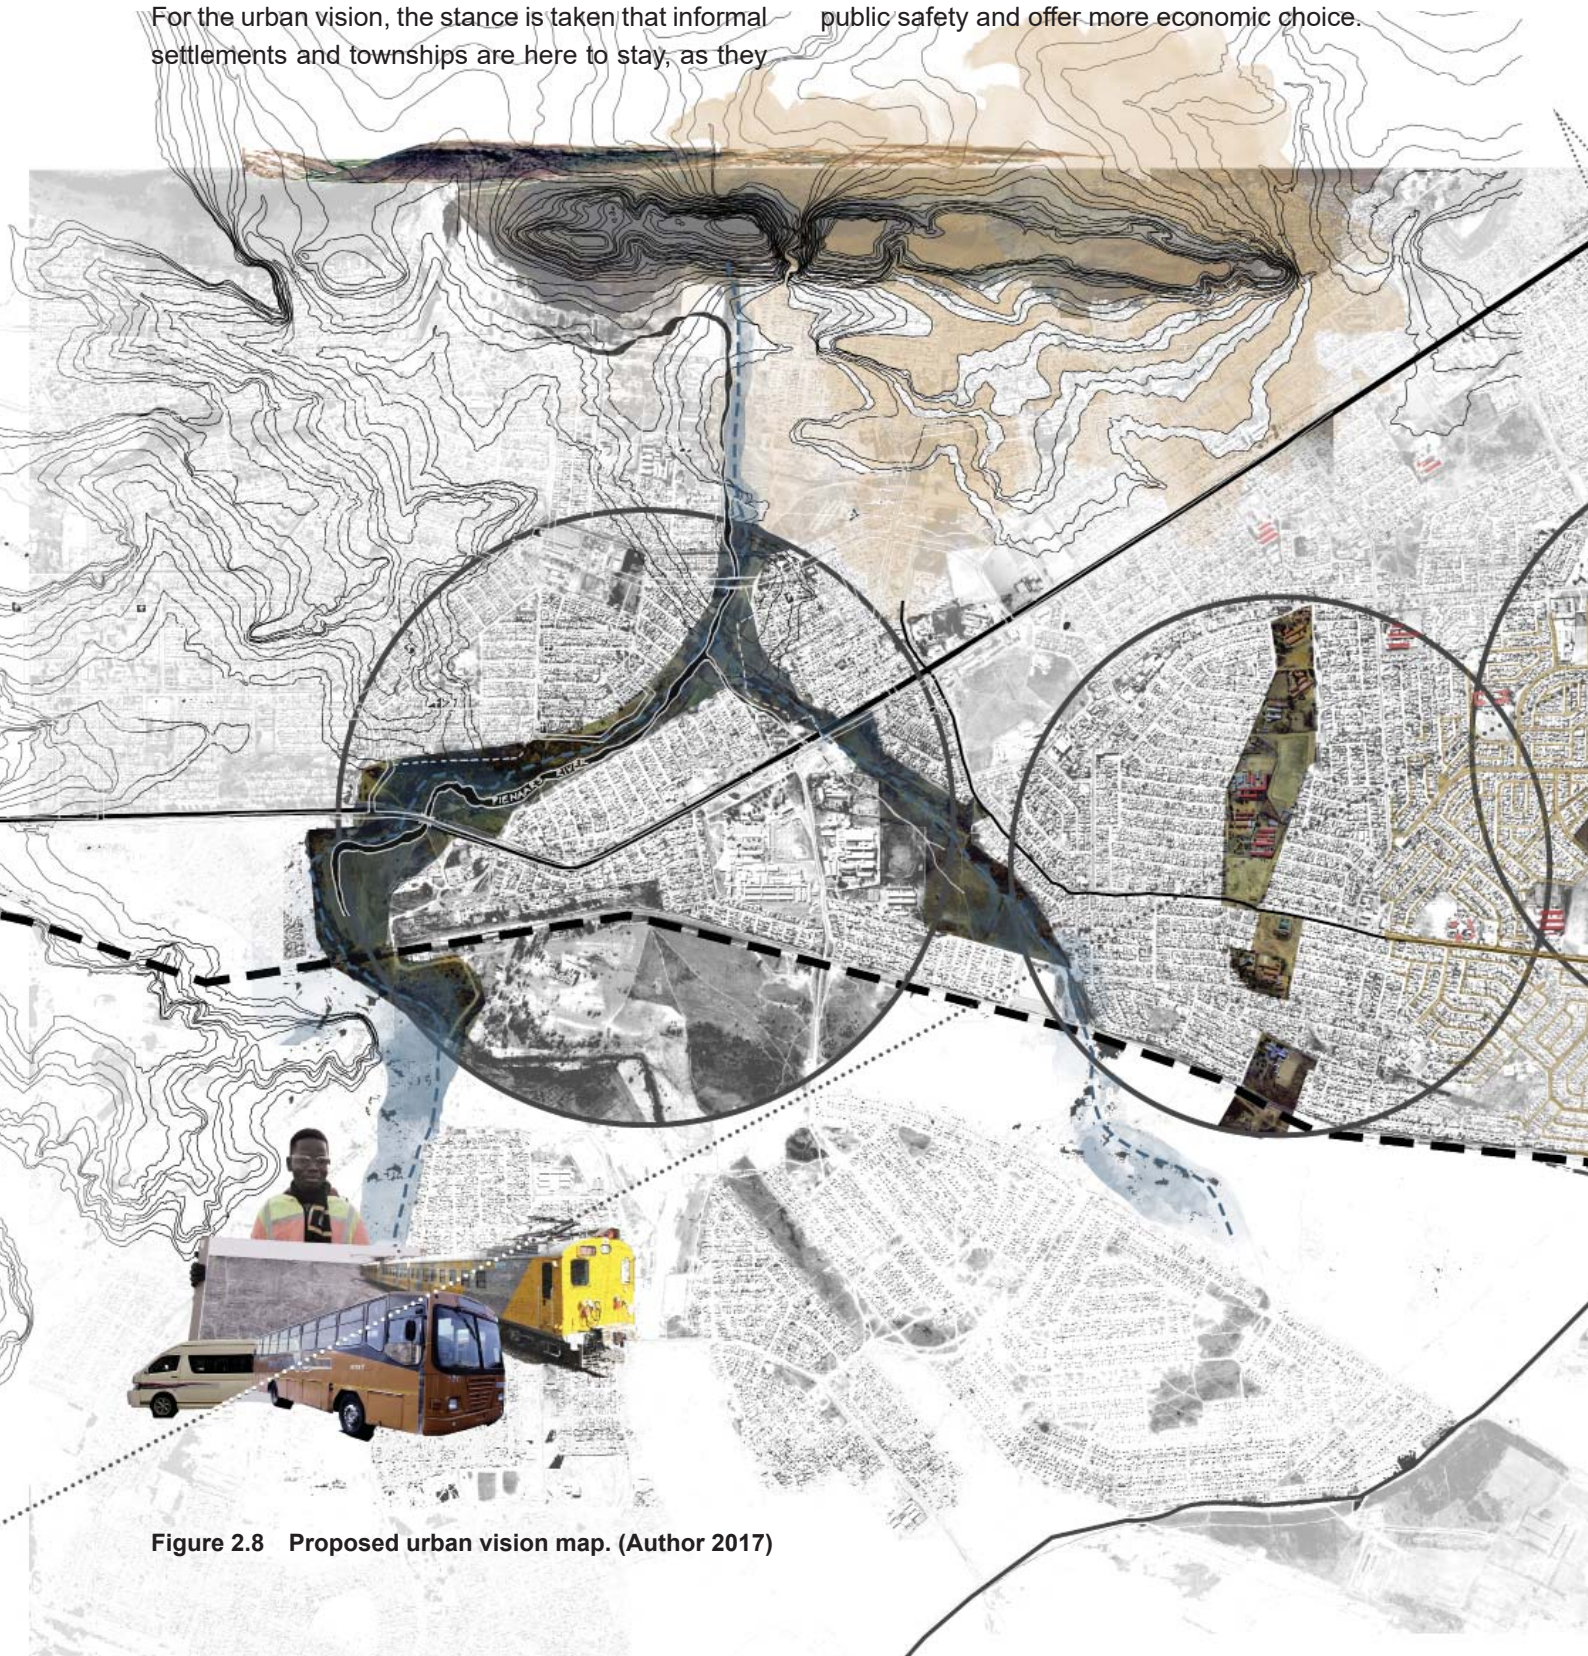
For the urban vision, the stance is taken that informal settlements and townships are here to stay, as they

public safety and offer more economic choice.

PIENAARS RIVER

Figure 2.8 Proposed urban vision map. (Author 2017)